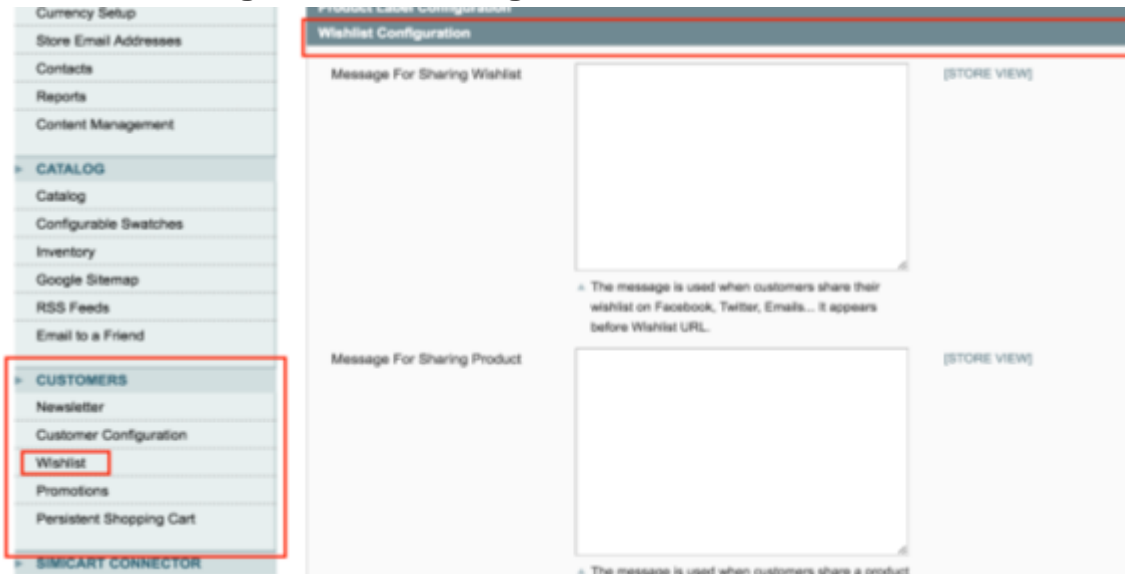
Currency Setup
Store Email Addresses
Contacts
Reports
Content Management

CATALOG
Catalog
Configurable Swatches
Inventory
Google Sitemap
RSS Feeds
Email to a Friend

CUSTOMERS
Newsletter
Customer Configuration
Wishlist
Promotions
Persistent Shopping Cart

SIMICART CONNECTOR

Product Label Configuration

Wishlist Configuration

Message For Sharing Wishlist

[STORE VIEW]

The message is used when customers share their wishlist on Facebook, Twitter, Emails... It appears before Wishlist URL.

Message For Sharing Product

[STORE VIEW]

The message is used when customers share a product